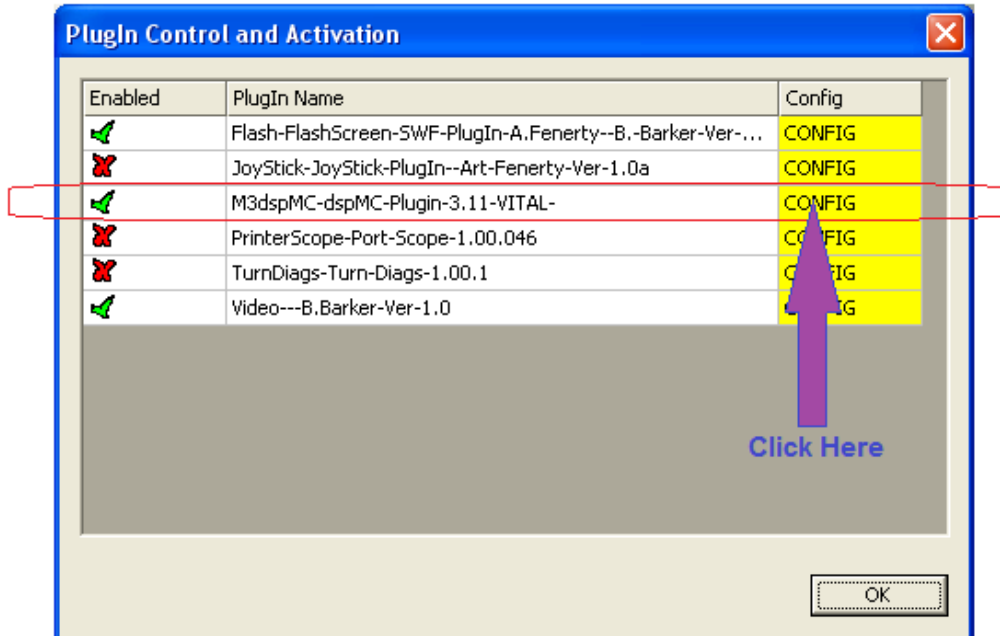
PlugIn Control and Activation

| Enabled | PlugIn Name | Config |
|---|---|---|
| | Flash-FlashScreen-SWF-PlugIn-A.Fenerty--B.-Barker-Ver-... | CONFIG |
| | JoyStick-JoyStick-PlugIn--Art-Fenerty-Ver-1.0a | CONFIG |
| | M3dspMC-dspMC-Plugin-3.11-VITAL- | CONFIG |
| | PrinterScope-Port-Scope-1.00.046 | CO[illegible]FIG |
| | TurnDiags-Turn-Diags-1.00.1 | C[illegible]IG |
| | Video---B.Barker-Ver-1.0 | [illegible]IG |

Click Here

OK